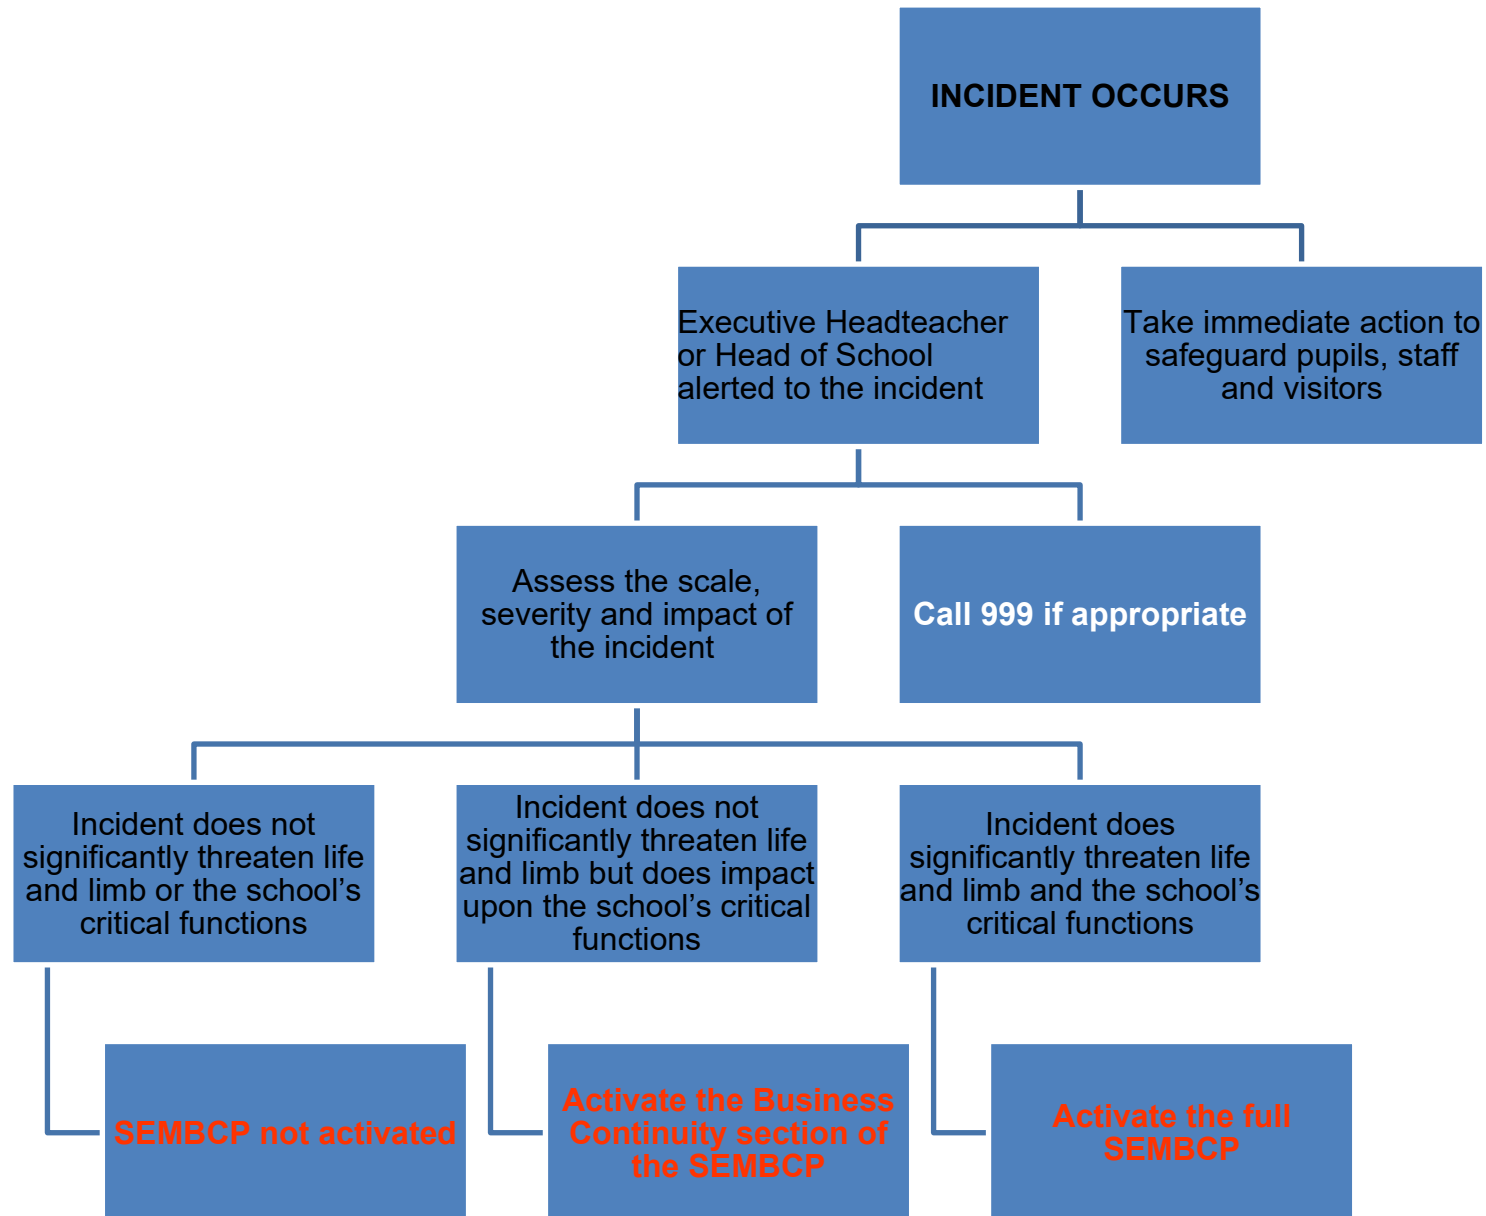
INCIDENT OCCURS

Executive Headteacher or Head of School alerted to the incident

Take immediate action to safeguard pupils, staff and visitors

Assess the scale, severity and impact of the incident

Call 999 if appropriate

Incident does not significantly threaten life and limb or the school's critical functions

Incident does not significantly threaten life and limb but does impact upon the school's critical functions

Incident does significantly threaten life and limb and the school's critical functions

SEMBCP not activated

Activate the Business Continuity section of the SEMBCP

Activate the full SEMBCP